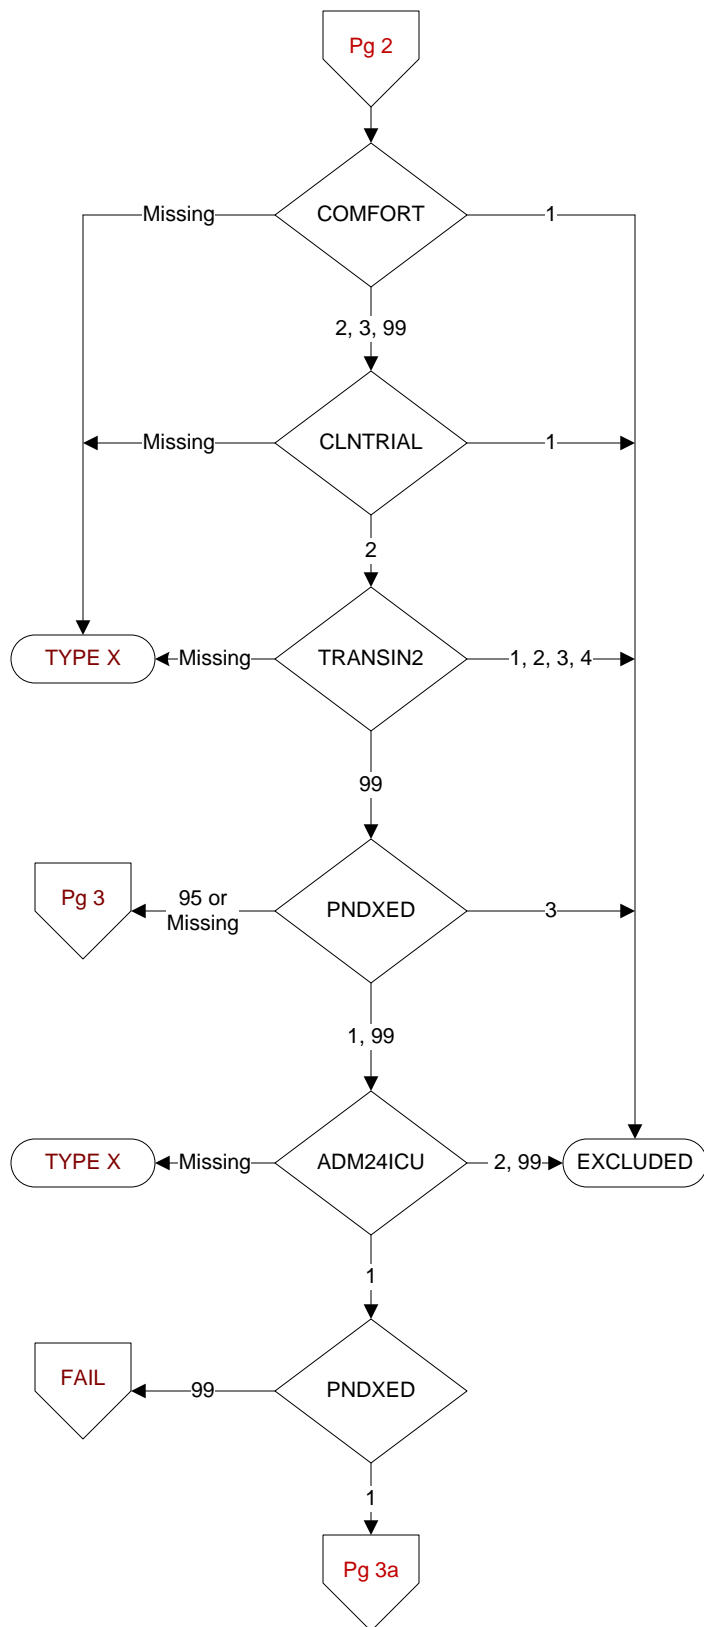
Pg 2

Missing
COMFORT
1

2, 3, 99

Missing
CLNTRIAL
1

2

TYPE X
Missing
TRANSIN2
1, 2, 3, 4

99

Pg 3
95 or Missing
PNDXED
3

1, 99

TYPE X
Missing
ADM24ICU
2, 99
EXCLUDED

1

FAIL
99
PNDXED

1

Pg 3a